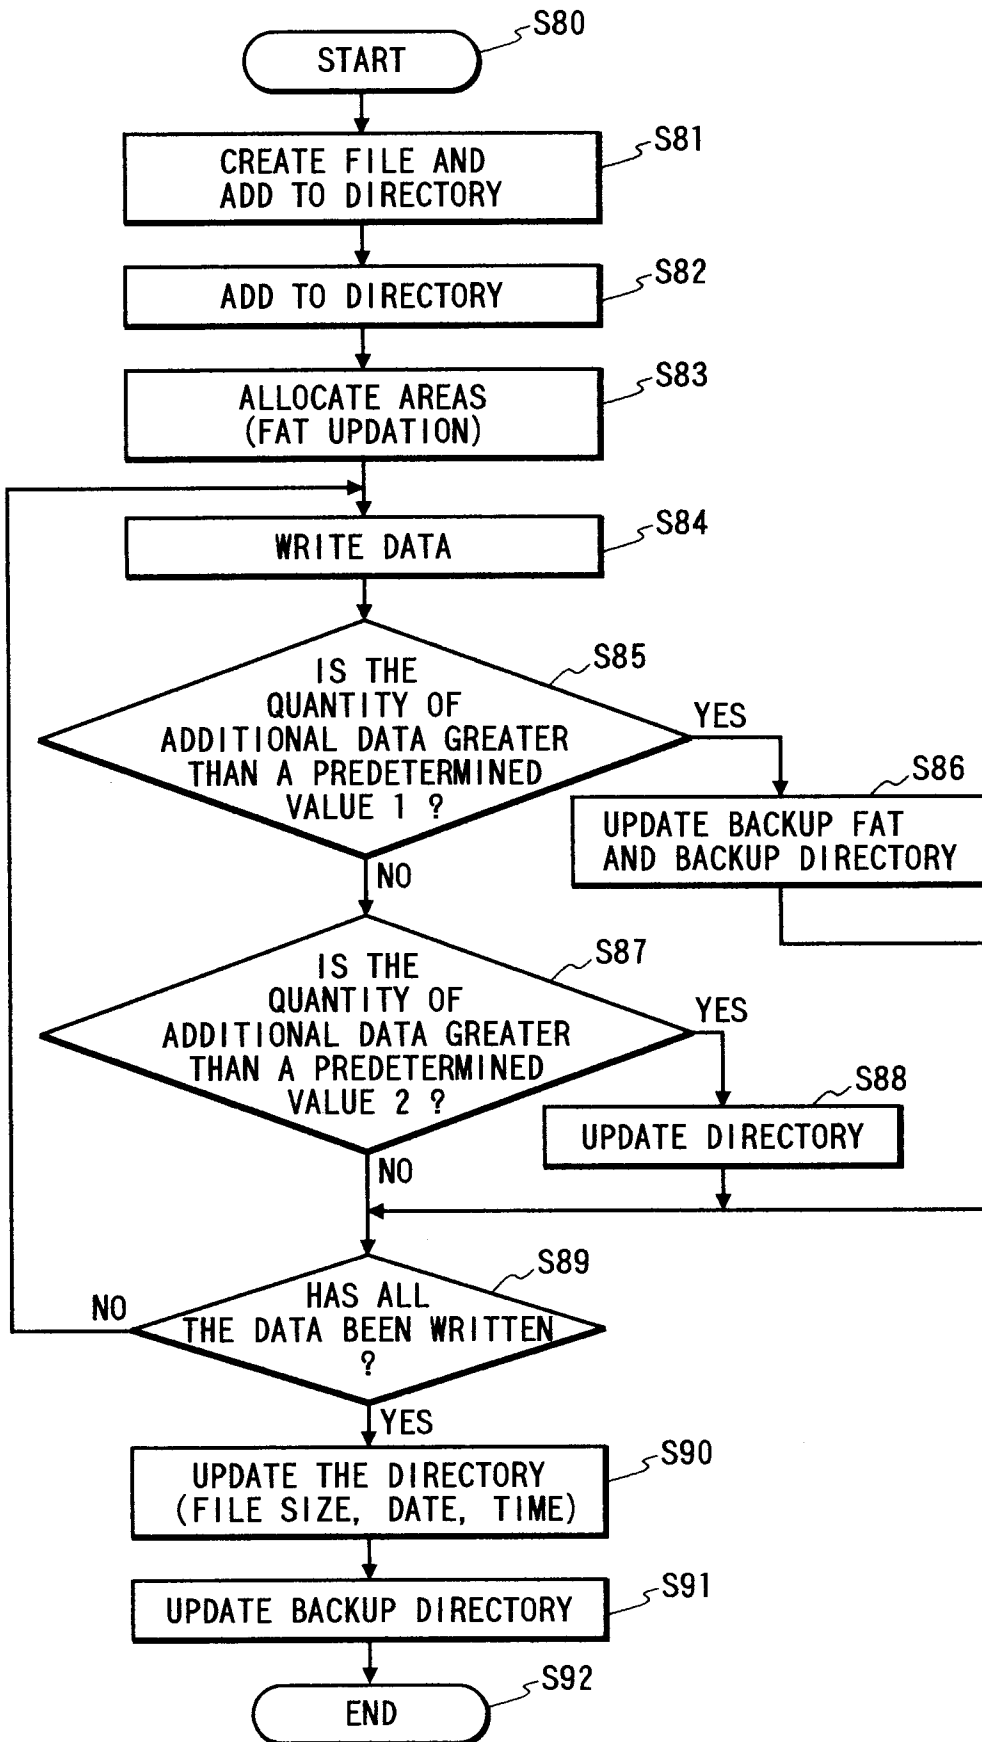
S80
START

S81
CREATE FILE AND ADD TO DIRECTORY

S82
ADD TO DIRECTORY

S83
ALLOCATE AREAS (FAT UPDATION)

S84
WRITE DATA

S85
IS THE QUANTITY OF ADDITIONAL DATA GREATER THAN A PREDETERMINED VALUE 1 ?

YES

S86
UPDATE BACKUP FAT AND BACKUP DIRECTORY

NO

S87
IS THE QUANTITY OF ADDITIONAL DATA GREATER THAN A PREDETERMINED VALUE 2 ?

YES

S88
UPDATE DIRECTORY

NO

S89
HAS ALL THE DATA BEEN WRITTEN ?

NO

YES

S90
UPDATE THE DIRECTORY (FILE SIZE, DATE, TIME)

S91
UPDATE BACKUP DIRECTORY

S92
END